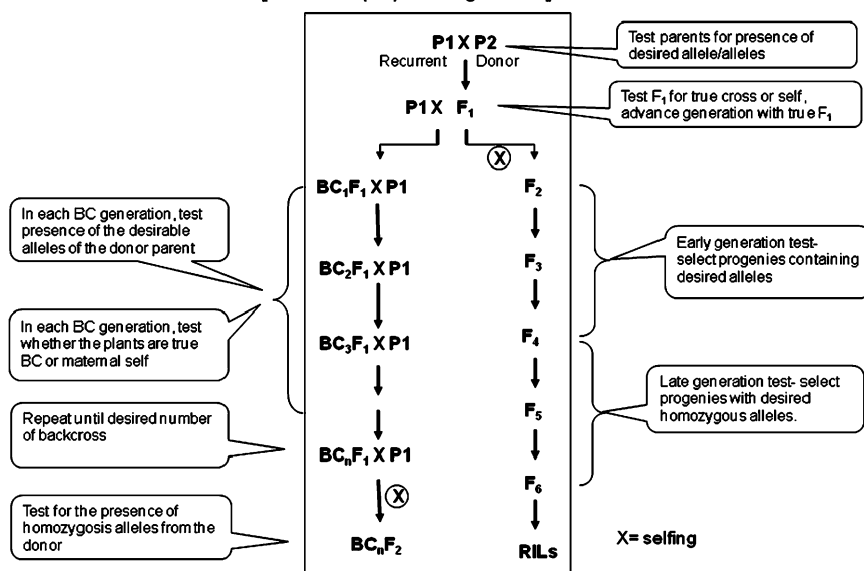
P1 X P2
Recurrent Donor

Test parents for presence of desired allele/alleles

P1 X $F_1$

Test $F_1$ for true cross or self, advance generation with true $F_1$

ⓧ

$BC_1F_1$ X P1

$F_2$

In each BC generation, test presence of the desirable alleles of the donor parent

Early generation test- select progenies containing desired alleles

$BC_2F_1$ X P1

$F_3$

In each BC generation, test whether the plants are true BC or maternal self

$BC_3F_1$ X P1

$F_4$

Late generation test- select progenies with desired homozygous alleles.

$F_5$

Repeat until desired number of backcross

$BC_nF_1$ X P1

$F_6$

ⓧ

Test for the presence of homozygosis alleles from the donor

$BC_nF_2$

RILs

X= selfing